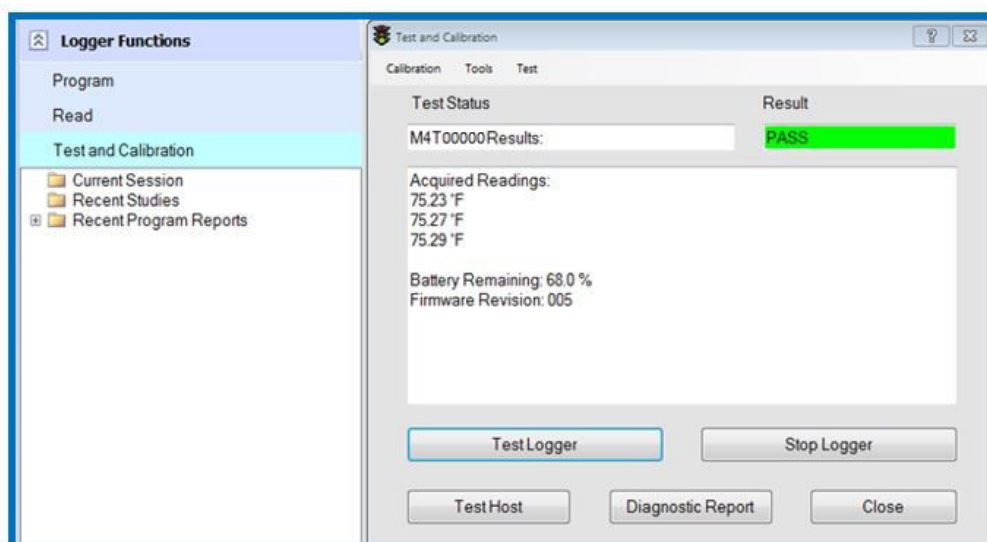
Logger Functions
Program
Read
Test and Calibration
Current Session
Recent Studies
Recent Program Reports

Test and Calibration
Calibration Tools Test
Test Status
Result
M4T00000Results:
PASS
Acquired Readings:
75.23 °F
75.27 °F
75.29 °F

Battery Remaining: 68.0 %
Firmware Revision: 005

Test Logger
Stop Logger
Test Host
Diagnostic Report
Close